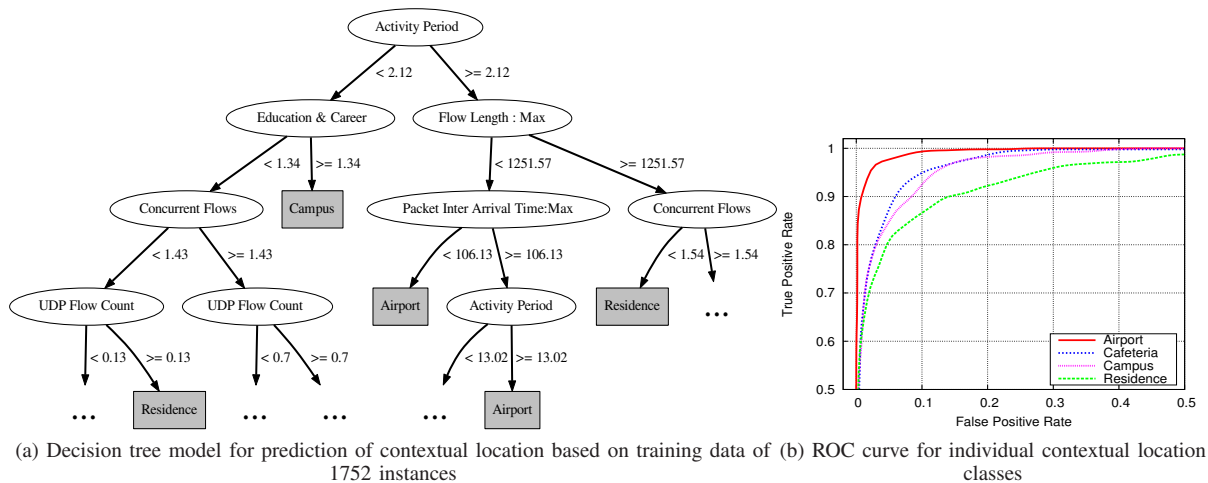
Activity Period

< 2.12

>= 2.12

Education & Career

Flow Length : Max

< 1.34

>= 1.34

< 1251.57

>= 1251.57

Concurrent Flows

Campus

Packet Inter Arrival Time:Max

Concurrent Flows

< 1.43

>= 1.43

< 106.13

>= 106.13

< 1.54

>= 1.54

UDP Flow Count

UDP Flow Count

Airport

Activity Period

Residence

...

< 0.13

>= 0.13

< 0.7

>= 0.7

< 13.02

>= 13.02

...

Residence

...

...

...

Airport

(a) Decision tree model for prediction of contextual location based on training data of 1752 instances

True Positive Rate

1

0.9

0.8

0.7

0.6

0.5

0

0.1

0.2

0.3

0.4

0.5

False Positive Rate

Airport

Cafeteria

Campus

Residence

(b) ROC curve for individual contextual location classes